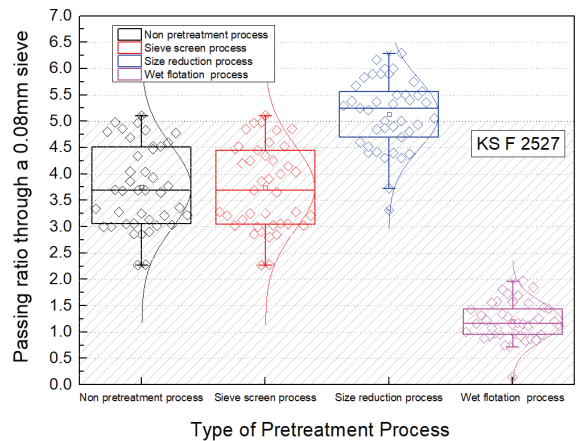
Non pretreatment process
Sieve screen process
Size reduction process
Wet flotation process

KS F 2527

Passing ratio through a 0.08mm sieve

7.0
6.5
6.0
5.5
5.0
4.5
4.0
3.5
3.0
2.5
2.0
1.5
1.0
0.5
0.0

Non pretreatment process
Sieve screen process
Size reduction process
Wet flotation process

Type of Pretreatment Process